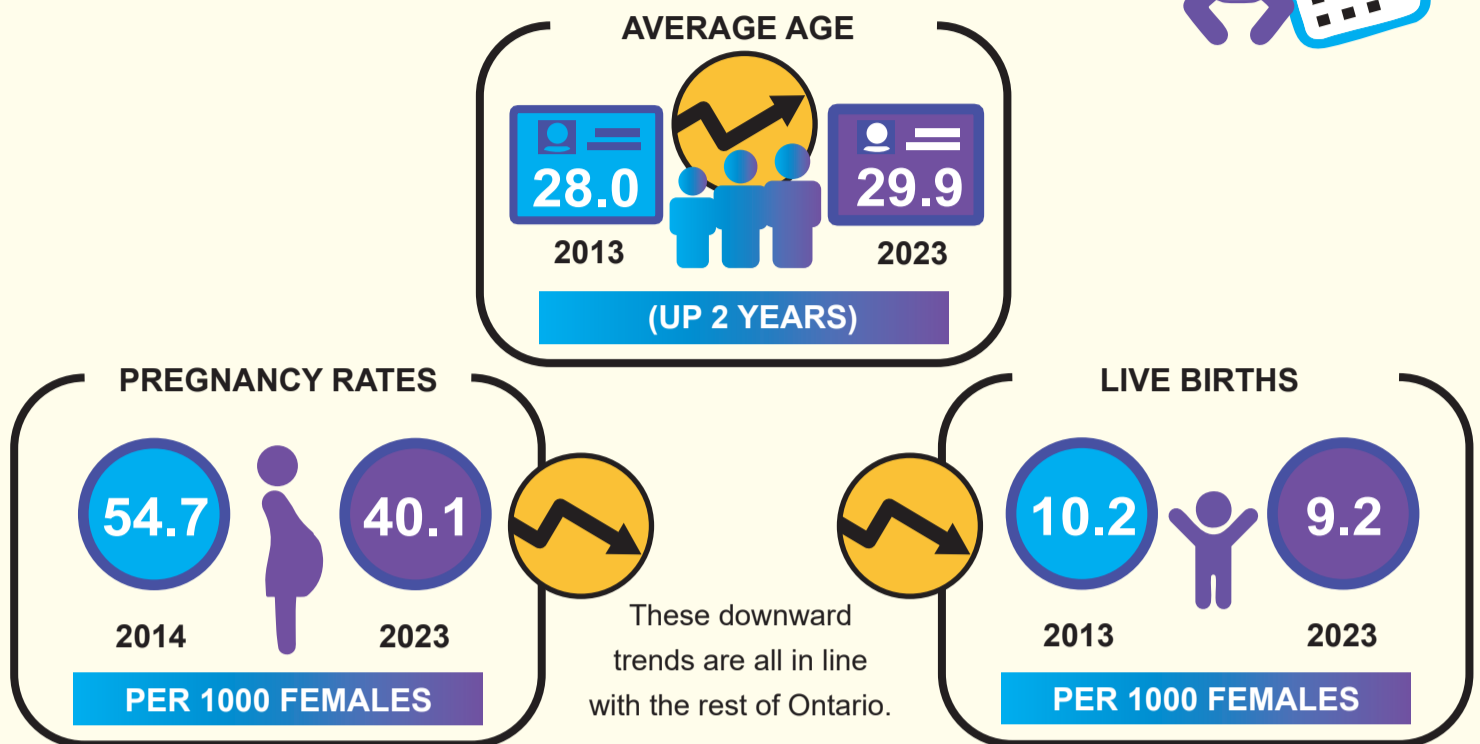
AVERAGE AGE

28.0
2013

29.9
2023

(UP 2 YEARS)

PREGNANCY RATES

54.7
2014

40.1
2023

PER 1000 FEMALES

These downward trends are all in line with the rest of Ontario.

LIVE BIRTHS

10.2
2013

9.2
2023

PER 1000 FEMALES